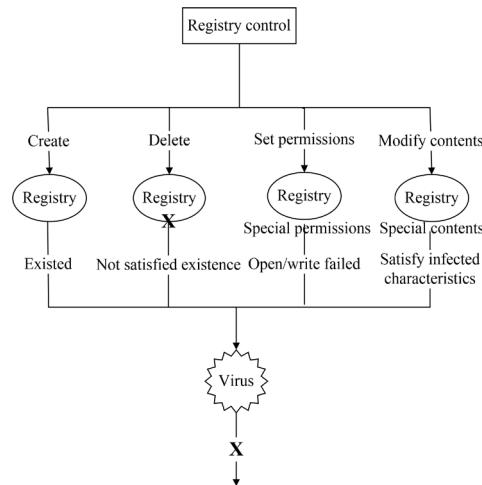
Registry control

Create

Delete

Set permissions

Modify contents

Registry

Registry

X

Registry

Special permissions

Registry

Special contents

Existed

Not satisfied existence

Open/write failed

Satisfy infected characteristics

Virus

X